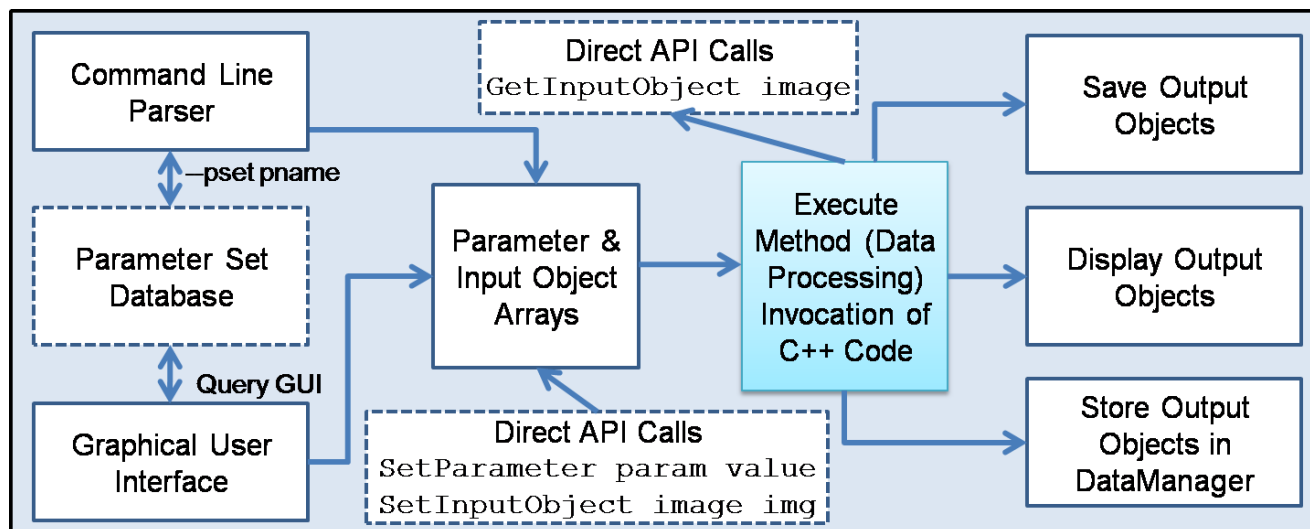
Command Line Parser

–pset pname

Parameter Set Database

Query GUI

Graphical User Interface

Direct API Calls
GetInputObject image

Parameter & Input Object Arrays

Direct API Calls
SetParameter param value
SetInputObject image img

Execute Method (Data Processing) Invocation of C++ Code

Save Output Objects

Display Output Objects

Store Output Objects in DataManager